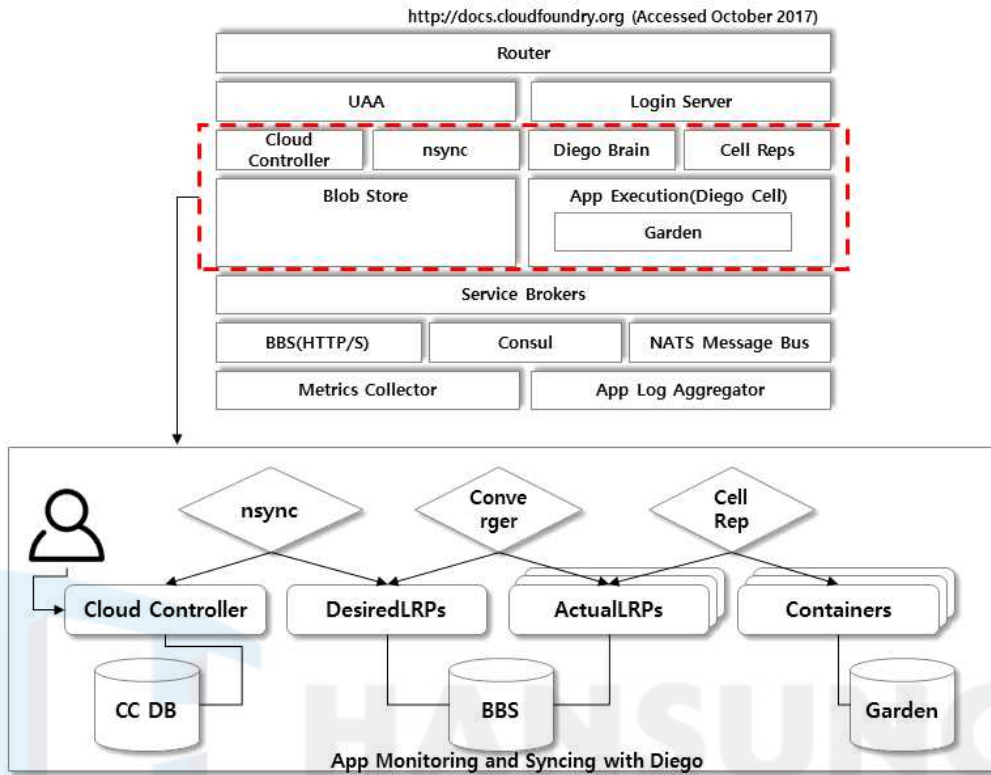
http://docs.cloudfoundry.org (Accessed October 2017)

Router

UAA

Login Server

Cloud Controller

nsync

Diego Brain

Cell Reps

Blob Store

App Execution(Diego Cell)

Garden

Service Brokers

BBS(HTTP/S)

Consul

NATS Message Bus

Metrics Collector

App Log Aggregator

nsync

Converger

Cell Rep

Cloud Controller

DesiredLRPs

ActualLRPs

Containers

CC DB

BBS

Garden

HANSUNG

App Monitoring and Syncing with Diego